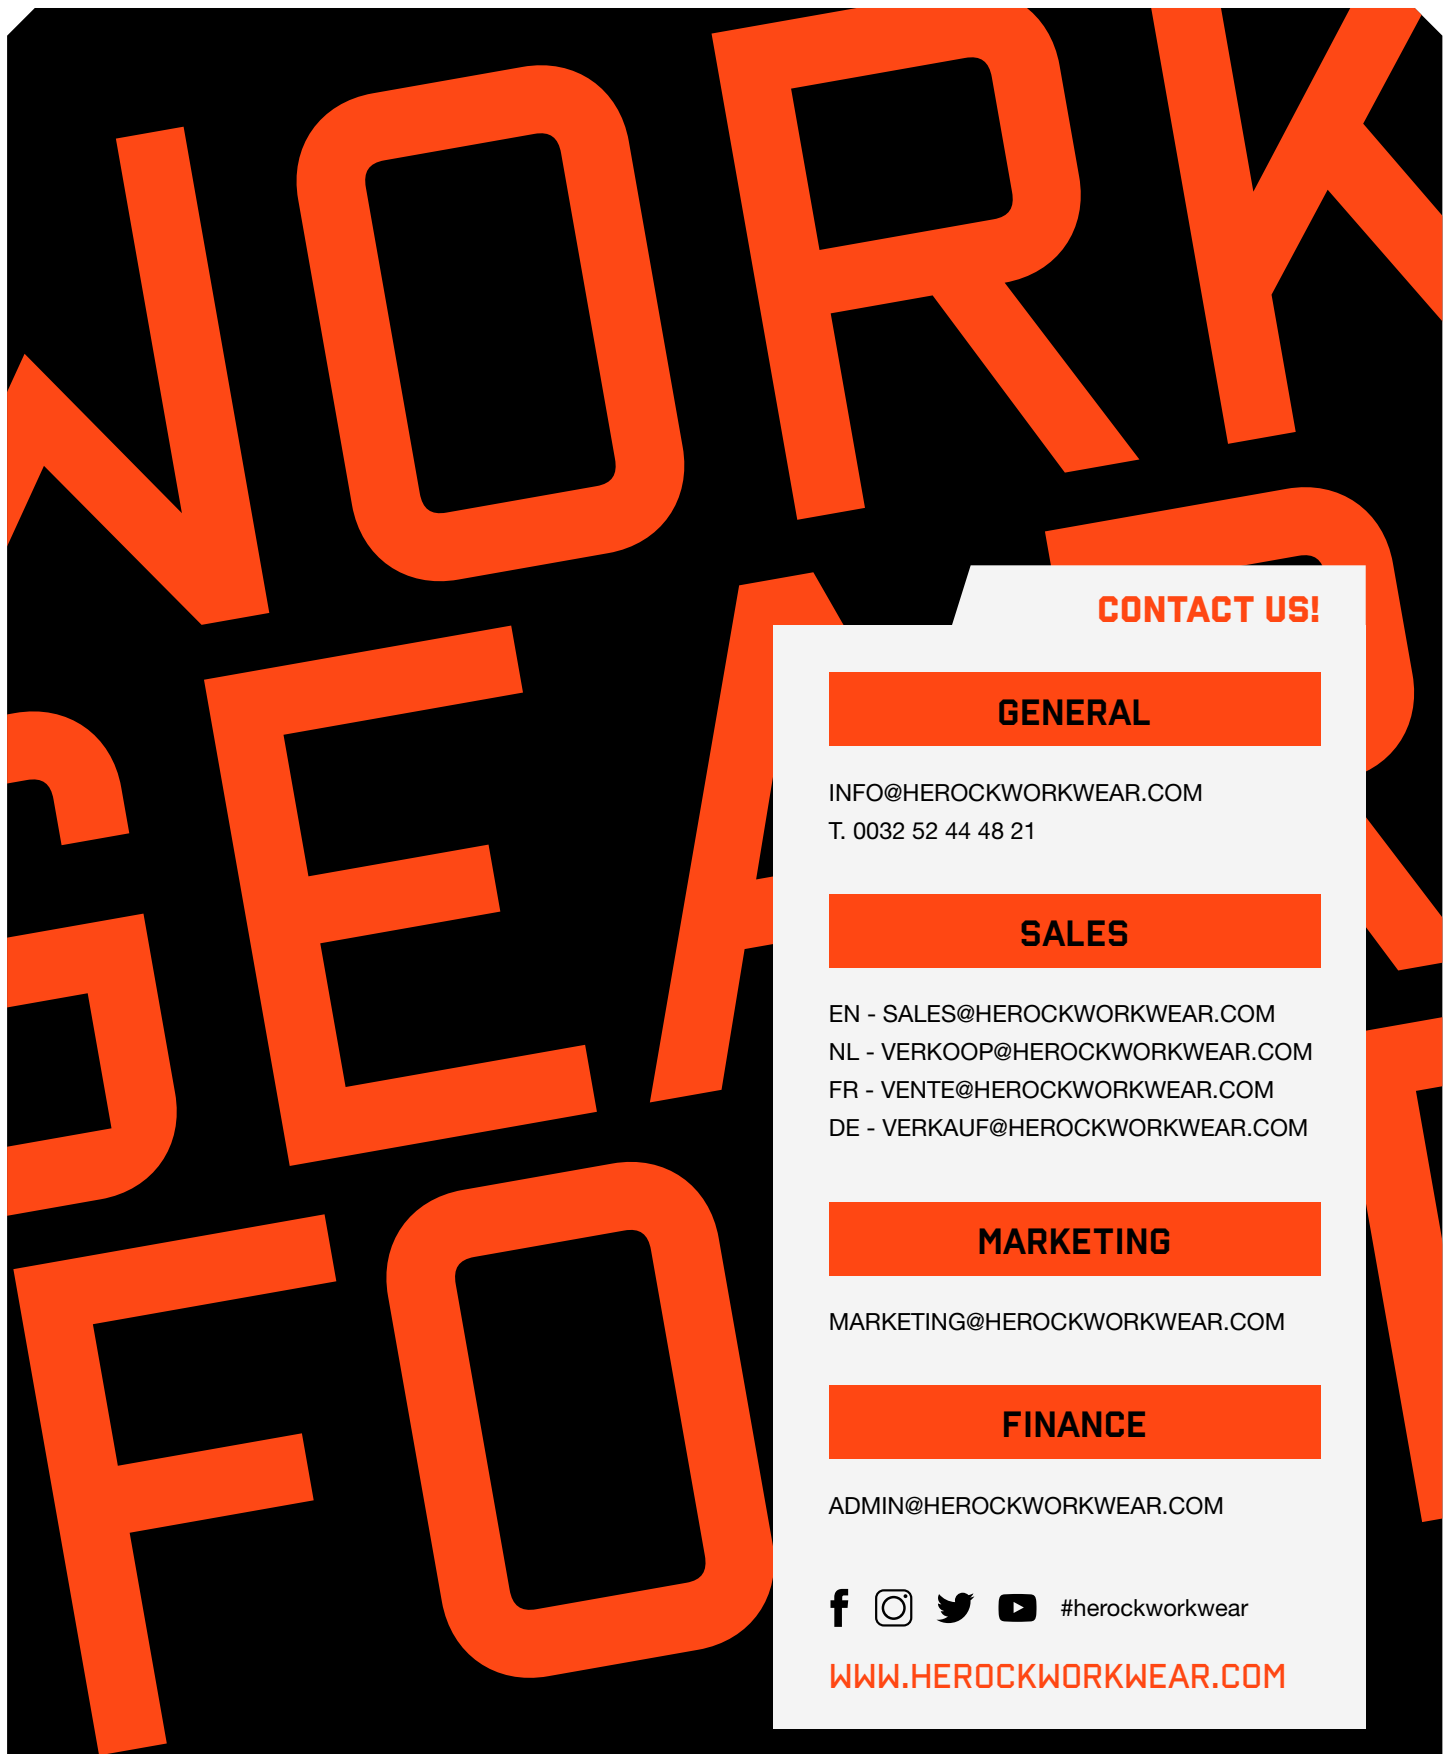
WORK GEAR FOR

CONTACT US!

GENERAL

INFO@HEROCKWORKWEAR.COM
T. 0032 52 44 48 21

SALES

EN - SALES@HEROCKWORKWEAR.COM
NL - VERKOOP@HEROCKWORKWEAR.COM
FR - VENTE@HEROCKWORKWEAR.COM
DE - VERKAUF@HEROCKWORKWEAR.COM

MARKETING

MARKETING@HEROCKWORKWEAR.COM

FINANCE

ADMIN@HEROCKWORKWEAR.COM

#herockworkwear

WWW.HEROCKWORKWEAR.COM